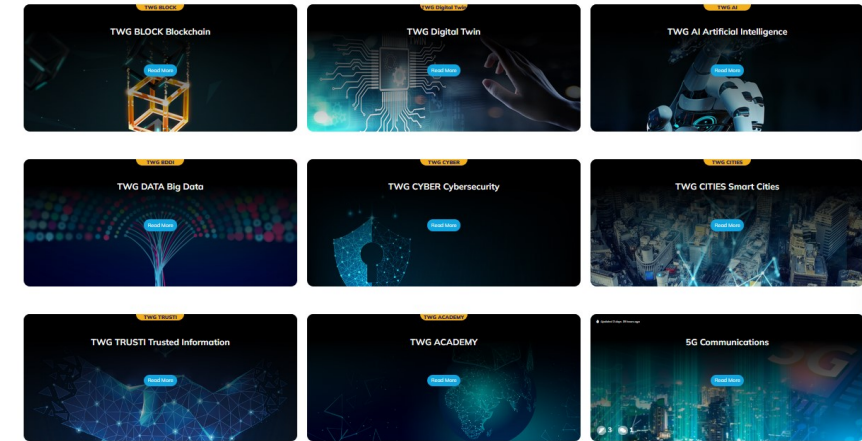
TWG BLOCK

TWG BLOCK Blockchain

Read More

TWG Digital Twin

TWG Digital Twin

Read More

TWG AI

TWG AI Artificial Intelligence

Read More

TWG BDDI

TWG DATA Big Data

Read More

TWG CYBER

TWG CYBER Cybersecurity

Read More

TWG CITIES

TWG CITIES Smart Cities

Read More

TWG TRUSTI

TWG TRUSTI Trusted Information

Read More

TWG ACADEMY

TWG ACADEMY

Read More

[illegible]

5G Communications

Read More

3 1